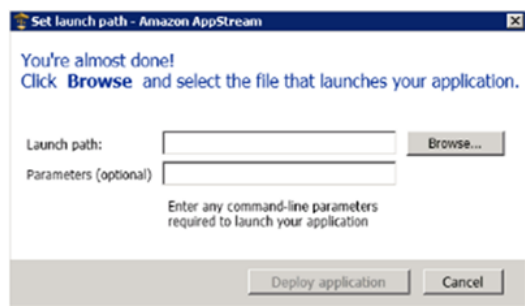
Set launch path - Amazon AppStream

You're almost done!
Click **Browse** and select the file that launches your application.

Launch path:

Browse...

Parameters (optional)

Enter any command-line parameters required to launch your application

Deploy application

Cancel